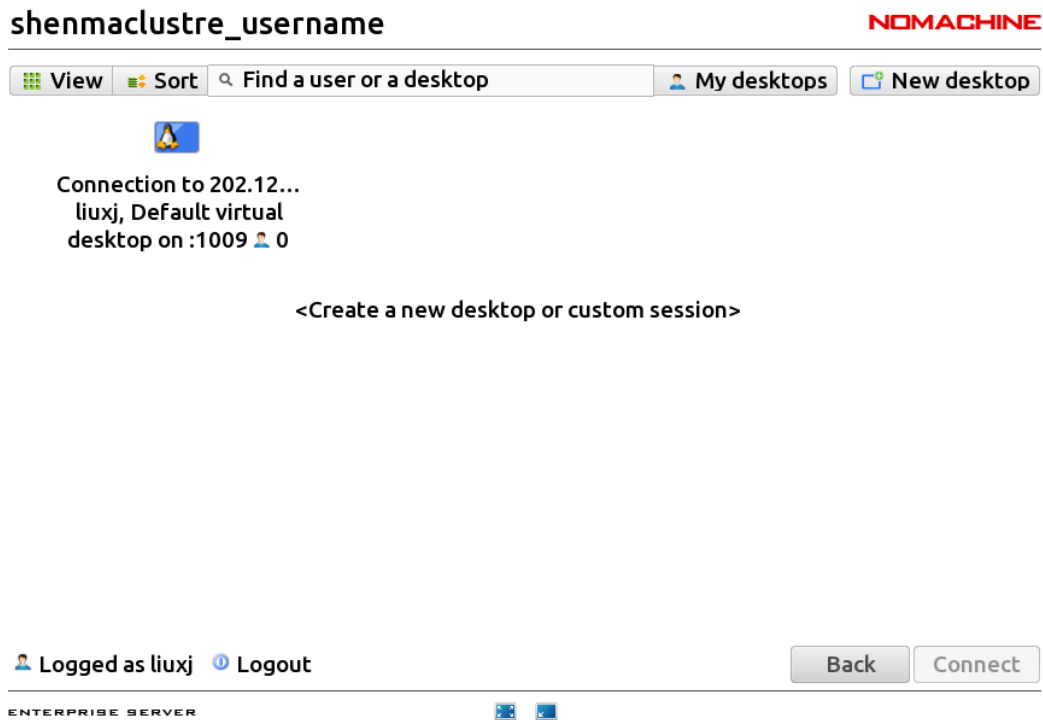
shenmaclustre_username

NOMACHINE

View Sort Find a user or a desktop My desktops New desktop

Connection to 202.12...
liuxj, Default virtual desktop on :1009 0

<Create a new desktop or custom session>

Logged as liuxj Logout

Back Connect

ENTERPRISE SERVER